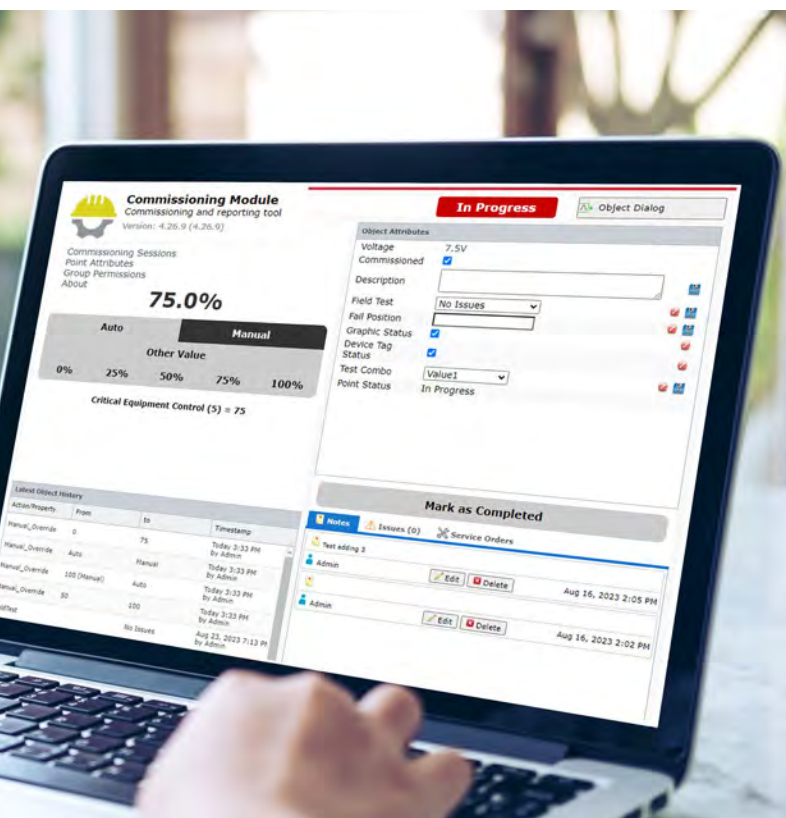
Commissioning Module
Commissioning and reporting tool
Version: 4.26.9 (4.26.9)

In Progress

Object Dialog

Commissioning Sessions
Point Attributes
Group Permissions
About

75.0%

Auto
Manual
Other Value
0%
25%
50%
75%
100%

Critical Equipment Control (5) = 75

Object Attributes
Voltage 7.5V
Commissioned
Description
Field Test No Issues
Fail Position
Graphic Status
Device Tag Status
Test Combo Value1
Point Status In Progress

Latest Object History

| Action/Property | From | to | Timestamp |
|---|---|---|---|
| Manual_Override | 0 | 75 | Today 3:33 PM by Admin |
| Manual_Override | Auto | Manual | Today 3:33 PM by Admin |
| Manual_Override | 100 (Manual) | Auto | Today 3:33 PM by Admin |
| Manual_Override | 50 | 100 | Today 3:33 PM by Admin |
| dfTest | | No Issues | Aug 23, 2023 7:13 PM by Admin |

Mark as Completed

Notes
Issues (0)
Service Orders

Test adding 3
Admin
Edit Delete
Aug 16, 2023 2:05 PM

Admin
Edit Delete
Aug 16, 2023 2:02 PM